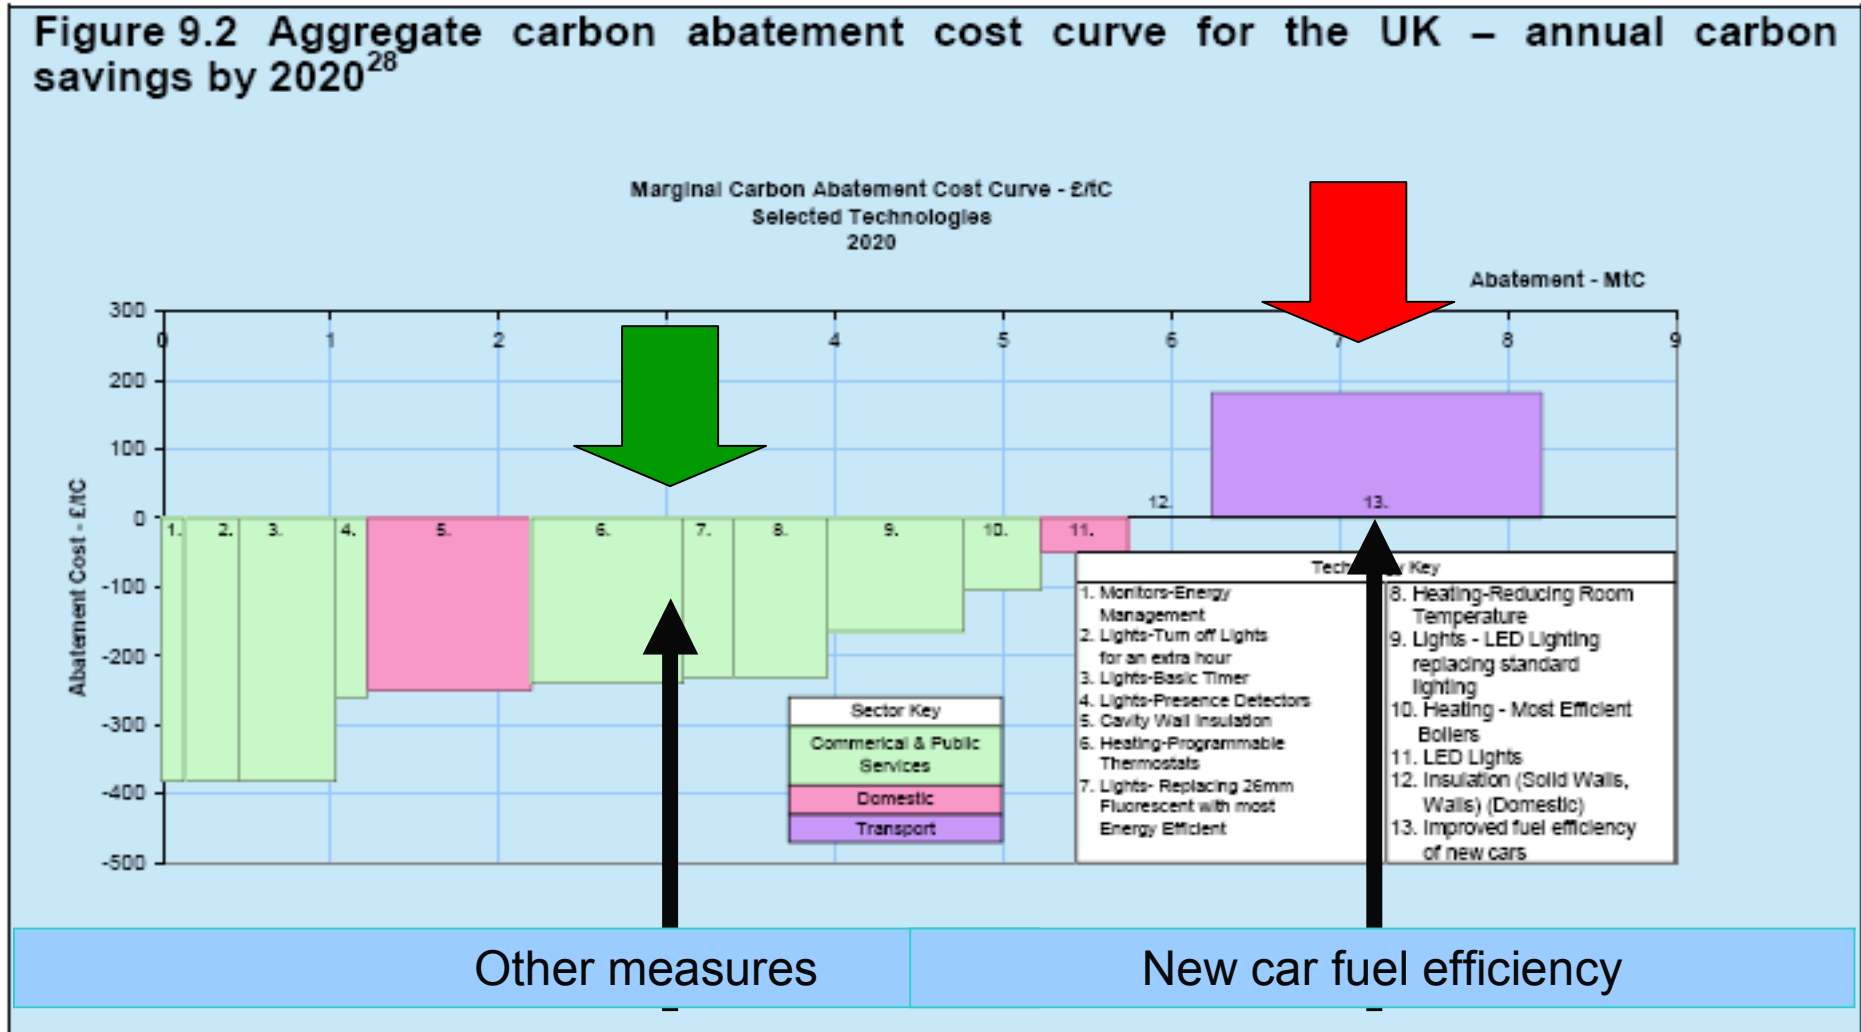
Figure 9.2 Aggregate carbon abatement cost curve for the UK – annual carbon savings by 2020$^{28}$

Marginal Carbon Abatement Cost Curve - £/tC
Selected Technologies
2020

Abatement - MtC

0 1 2 3 4 5 6 7 8 9

300
200
100
0
-100
-200
-300
-400
-500

Abatement Cost - £/tC

1. 2. 3. 4. 5. 6. 7. 8. 9. 10. 11. 12. 13.

Sector Key
Commerical & Public Services
Domestic
Transport

Tech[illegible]y Key
1. Monitors-Energy Management
2. Lights-Turn off Lights for an extra hour
3. Lights-Basic Timer
4. Lights-Presence Detectors
5. Cavity Wall Insulation
6. Heating-Programmable Thermostats
7. Lights- Replacing 26mm Fluorescent with most Energy Efficient
8. Heating-Reducing Room Temperature
9. Lights - LED Lighting replacing standard lighting
10. Heating - Most Efficient Boilers
11. LED Lights
12. Insulation (Solid Walls, Walls) (Domestic)
13. Improved fuel efficiency of new cars

Other measures

New car fuel efficiency